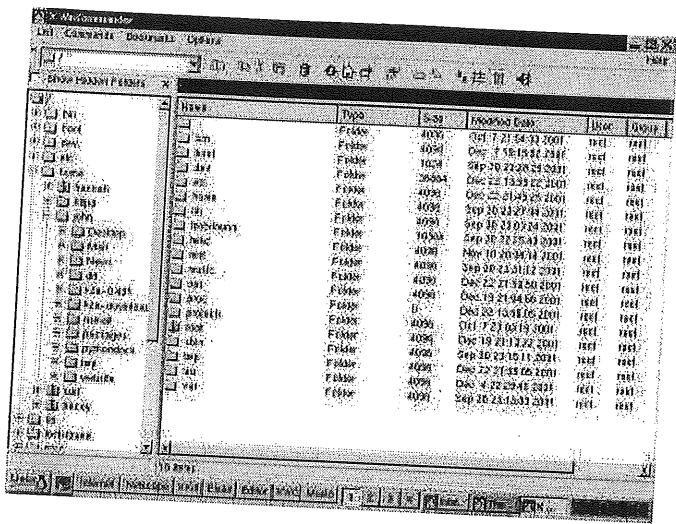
X WinCommander
List Commands Bookmarks Options
Help
Show Hidden Folders

| Name | Type | Size | Modified Date | User | Group |
|---|---|---|---|---|---|
| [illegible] | Folder | 4096 | Oct 7 21:54:33 2001 | root | root |
| bin | Folder | 4096 | Dec 7 18:15:31 2001 | root | root |
| boot | Folder | 1024 | Sep 20 23:20:24 2001 | root | root |
| dev | Folder | 36864 | Dec 22 13:33:22 2001 | root | root |
| etc | Folder | 4096 | Dec 22 21:43:25 2001 | root | root |
| home | Folder | 4096 | Sep 20 23:27:44 2001 | root | root |
| lib | Folder | 4096 | Sep 20 23:07:24 2001 | root | root |
| lost+found | Folder | 16384 | Sep 20 22:55:43 2001 | root | root |
| misc | Folder | 4096 | Nov 10 20:04:14 2001 | root | root |
| mnt | Folder | 4096 | Sep 20 23:31:12 2001 | root | root |
| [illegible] | Folder | 4096 | Dec 22 21:53:50 2001 | root | root |
| opt | Folder | 4096 | Dec 19 21:04:56 2001 | root | root |
| proc | Folder | 0 | Dec 22 13:18:05 2001 | root | root |
| root | Folder | 4096 | Oct 7 21:05:19 2001 | root | root |
| sbin | Folder | 4096 | Dec 19 21:13:22 2001 | root | root |
| tmp | Folder | 4096 | Sep 20 23:15:11 2001 | root | root |
| usr | Folder | 4096 | Dec 22 21:33:56 2001 | root | root |
| var | Folder | 4096 | Dec 4 22:29:41 2001 | root | root |
| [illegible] | Folder | 4096 | Sep 20 23:15:01 2001 | root | root |

/
bin
boot
dev
etc
home
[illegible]
john
Desktop
Mail
News
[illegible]
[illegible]
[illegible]
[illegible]
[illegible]
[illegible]
tmp
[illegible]
lost+found
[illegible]
lib
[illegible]

19 item(s)

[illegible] Internet Netscape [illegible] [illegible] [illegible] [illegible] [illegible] 1 2 3 4 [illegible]